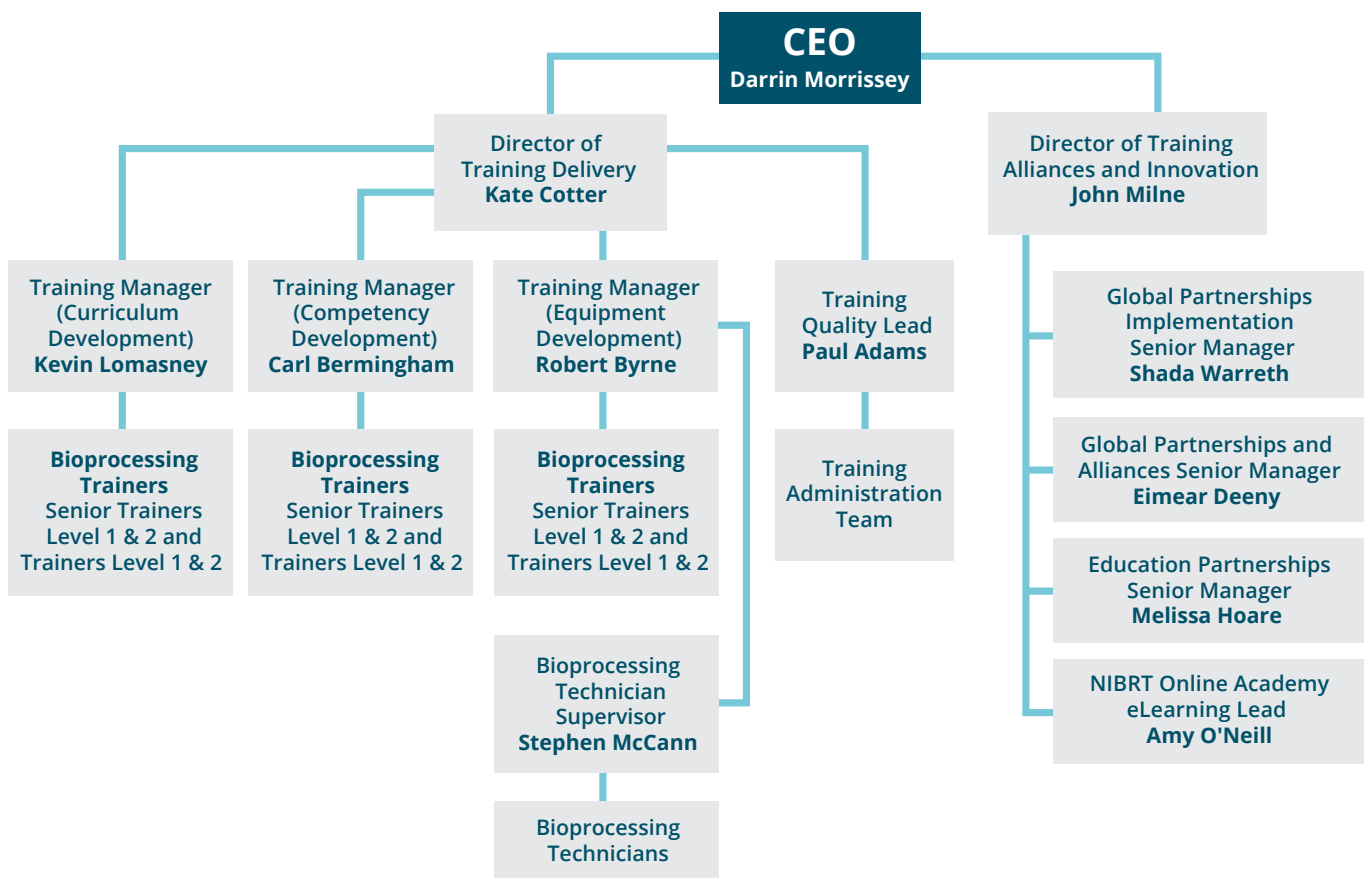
CEO
Darrin Morrissey

Director of Training Delivery
Kate Cotter

Director of Training Alliances and Innovation
John Milne

Training Manager (Curriculum Development)
Kevin Lomasney

Bioprocessing Trainers
Senior Trainers Level 1 & 2 and Trainers Level 1 & 2

Training Manager (Competency Development)
Carl Bermingham

Bioprocessing Trainers
Senior Trainers Level 1 & 2 and Trainers Level 1 & 2

Training Manager (Equipment Development)
Robert Byrne

Bioprocessing Trainers
Senior Trainers Level 1 & 2 and Trainers Level 1 & 2

Bioprocessing Technician Supervisor
Stephen McCann

Bioprocessing Technicians

Training Quality Lead
Paul Adams

Training Administration Team

Global Partnerships Implementation Senior Manager
Shada Warreth

Global Partnerships and Alliances Senior Manager
Eimear Deeny

Education Partnerships Senior Manager
Melissa Hoare

NIBRT Online Academy eLearning Lead
Amy O'Neill